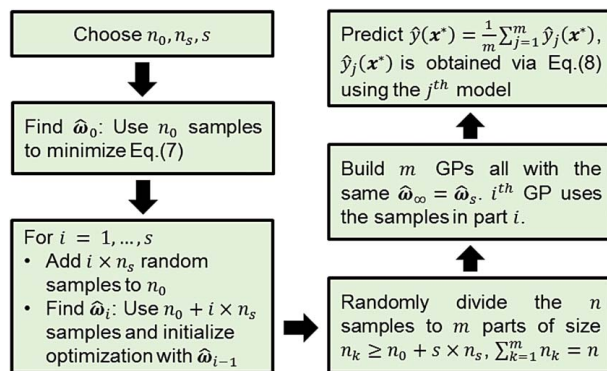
Choose $n_0, n_s, s$

Find $\hat{\boldsymbol{\omega}}_0$: Use $n_0$ samples to minimize Eq.(7)

For $i = 1, \ldots, s$
• Add $i \times n_s$ random samples to $n_0$
• Find $\hat{\boldsymbol{\omega}}_i$: Use $n_0 + i \times n_s$ samples and initialize optimization with $\hat{\boldsymbol{\omega}}_{i-1}$

Randomly divide the $n$ samples to $m$ parts of size $n_k \geq n_0 + s \times n_s, \sum_{k=1}^{m} n_k = n$

Build $m$ GPs all with the same $\hat{\boldsymbol{\omega}}_{\infty} = \hat{\boldsymbol{\omega}}_s$. $i^{th}$ GP uses the samples in part $i$.

Predict $\hat{y}(\boldsymbol{x}^*) = \frac{1}{m}\sum_{j=1}^{m} \hat{y}_j(\boldsymbol{x}^*)$, $\hat{y}_j(\boldsymbol{x}^*)$ is obtained via Eq.(8) using the $j^{th}$ model